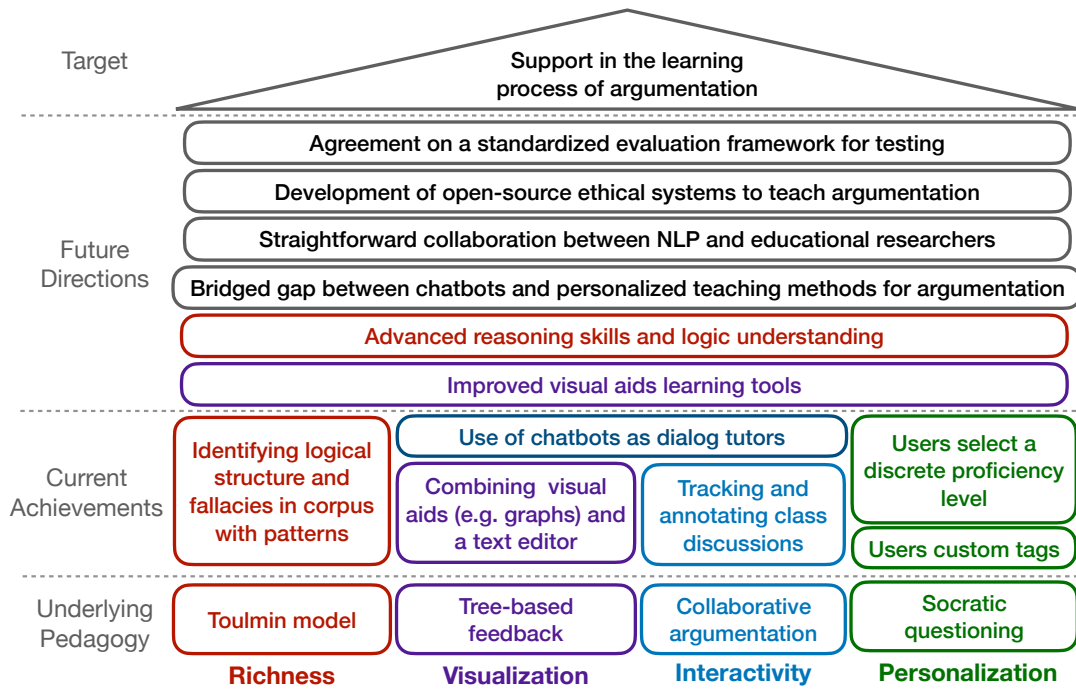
Target

Support in the learning process of argumentation

Future Directions

Agreement on a standardized evaluation framework for testing

Development of open-source ethical systems to teach argumentation

Straightforward collaboration between NLP and educational researchers

Bridged gap between chatbots and personalized teaching methods for argumentation

Advanced reasoning skills and logic understanding

Improved visual aids learning tools

Current Achievements

Identifying logical structure and fallacies in corpus with patterns

Use of chatbots as dialog tutors

Combining visual aids (e.g. graphs) and a text editor

Tracking and annotating class discussions

Users select a discrete proficiency level

Users custom tags

Underlying Pedagogy

Toulmin model

Tree-based feedback

Collaborative argumentation

Socratic questioning

Richness

Visualization

Interactivity

Personalization